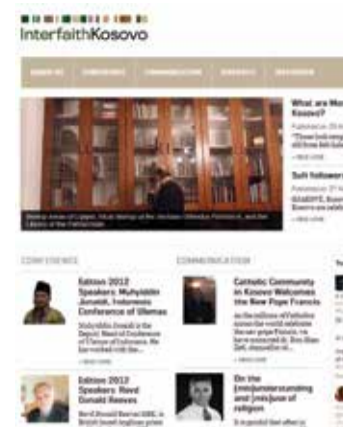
InterfaithKosovo

What are Mo Kosovo?

Sufi follower

CONFERENCES

Edition 2012 Speakers: Muhyiddin Junaidi, Indonesia Conference of Ulemas

COMMUNICATION

Catholic Community in Kosovo Welcomes the New Pope Francis

Edition 2012 Speakers: Revd Donald Reeves

On the (mis)understanding and (mis)use of religion

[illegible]